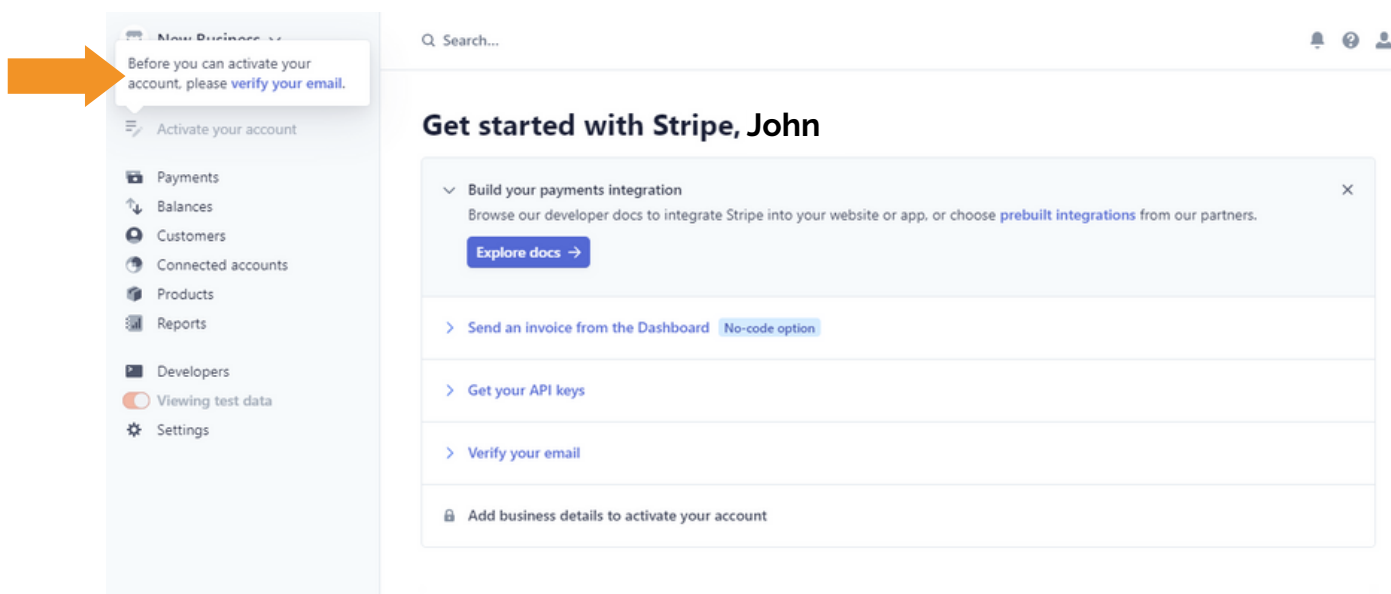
New Business

Before you can activate your account, please verify your email.

Activate your account

Payments
Balances
Customers
Connected accounts
Products
Reports

Developers
Viewing test data
Settings

Search...

Get started with Stripe, John

Build your payments integration
Browse our developer docs to integrate Stripe into your website or app, or choose prebuilt integrations from our partners.

Explore docs →

Send an invoice from the Dashboard No-code option

Get your API keys

Verify your email

Add business details to activate your account